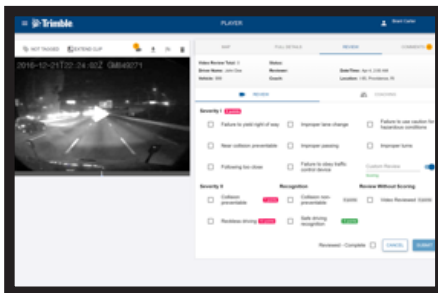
≡ Trimble

PLAYER

Brant Carter

NOT TAGGED

EXTEND CLIP

2016-12-21T22:24:02Z GM849071

MAP

FULL DETAILS

REVIEW

COMMENTS

Video Review Total: 3

Status:

Driver Name: John Doe

Reviewer:

Date/Time: Apr 6, 2:08 AM

Vehicle: 999

Events:

Location: I-95, Providence, RI

REVIEW

COACHING

Severity I

Failure to yield right of way

Improper lane change

Failure to use caution for hazardous conditions

Near collision preventable

Improper passing

Improper turns

Following too close

Failure to obey traffic control device

Custom Review

Severity II

Recognition

Review Without Scoring

Collision preventable

Collision non-preventable

Video Reviewed

Reckless driving

Safe driving recognition

Reviewed - Complete

CANCEL

SUBMIT